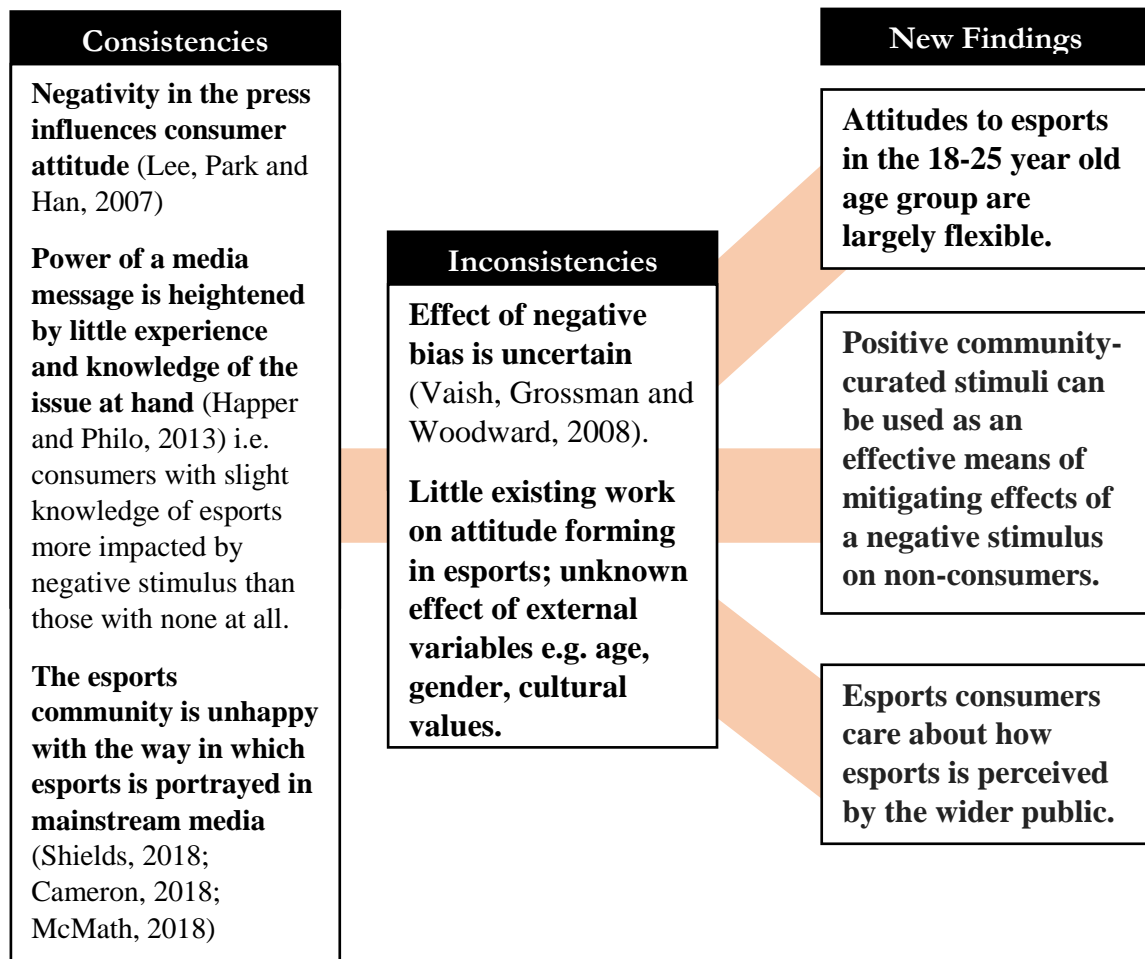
Consistencies

Negativity in the press influences consumer attitude (Lee, Park and Han, 2007)

Power of a media message is heightened by little experience and knowledge of the issue at hand (Happer and Philo, 2013) i.e. consumers with slight knowledge of esports more impacted by negative stimulus than those with none at all.

The esports community is unhappy with the way in which esports is portrayed in mainstream media (Shields, 2018; Cameron, 2018; McMath, 2018)

Inconsistencies

Effect of negative bias is uncertain (Vaish, Grossman and Woodward, 2008).

Little existing work on attitude forming in esports; unknown effect of external variables e.g. age, gender, cultural values.

New Findings

Attitudes to esports in the 18-25 year old age group are largely flexible.

Positive community-curated stimuli can be used as an effective means of mitigating effects of a negative stimulus on non-consumers.

Esports consumers care about how esports is perceived by the wider public.